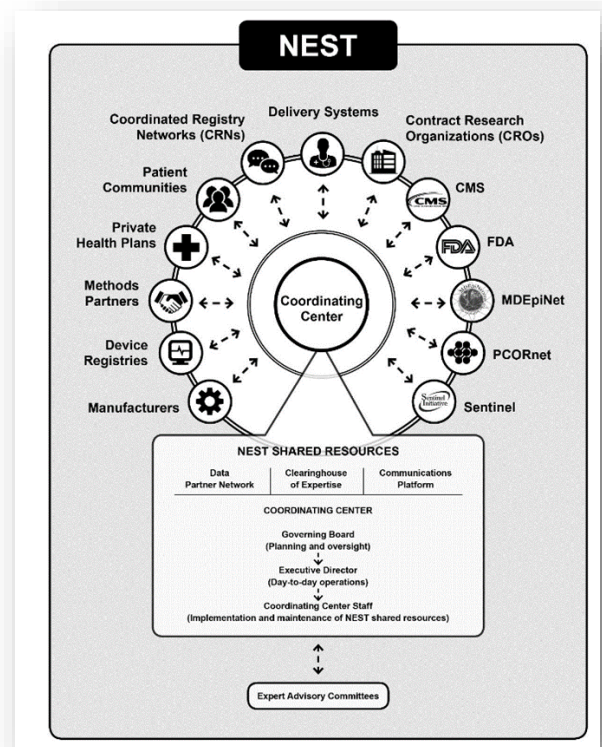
NEST

Coordinated Registry Networks (CRNs)

Delivery Systems

Contract Research Organizations (CROs)

Patient Communities

CMS

CMS

Private Health Plans

FDA

FDA

Methods Partners

Coordinating Center

MDEpiNet

Device Registries

PCORnet

Manufacturers

Sentinel Initiative

Sentinel

NEST SHARED RESOURCES

| Data Partner Network | Clearinghouse of Expertise | Communications Platform |
|---|---|---|

COORDINATING CENTER

Governing Board (Planning and oversight)

Executive Director (Day-to-day operations)

Coordinating Center Staff (Implementation and maintenance of NEST shared resources)

Expert Advisory Committees